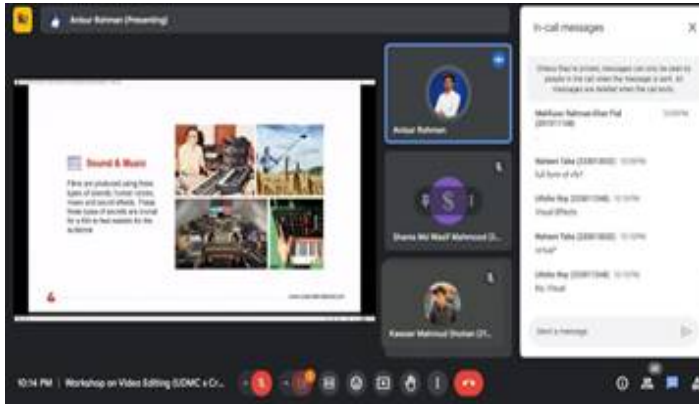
Anisur Rahman (Presenting)

Sound & Music

Films are produced using three types of sounds: human voices, music and sound effects. These three types of sounds are crucial for a film to feel realistic to the audience.

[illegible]

Anisur Rahman

Shams Md Wasif Mahmood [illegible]

Kawsar Mahmud Shohan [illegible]

In-call messages

Unless they're pinned, messages can only be seen by people in the call when the message is sent. All messages are deleted when the call ends.

Mahfuzur Rahman Khan Fad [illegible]

Naheen Taha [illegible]
full form of vfx?

Utshho Roy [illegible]
Visual Effects

Naheen Taha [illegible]
virtual?

Utshho Roy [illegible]
No, Visual

Send a message

10:14 PM | Workshop on Video Editing (UDMC x Cr...